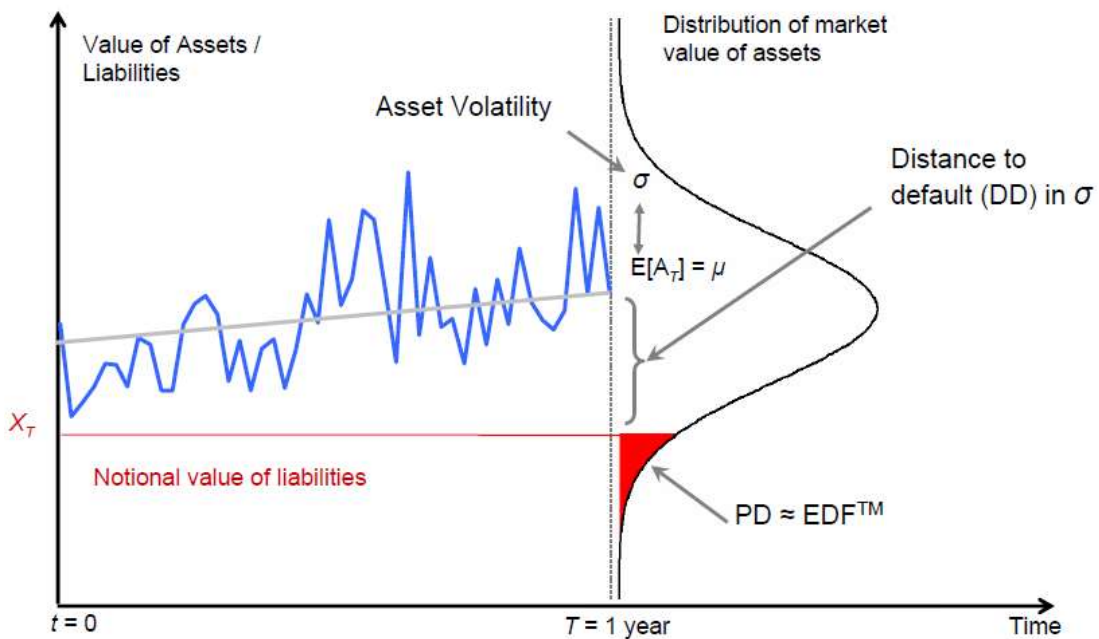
Value of Assets / Liabilities

Distribution of market value of assets

Asset Volatility

$\sigma$

Distance to default (DD) in $\sigma$

$E[A_T] = \mu$

$X_T$

Notional value of liabilities

PD ≈ EDF$^{TM}$

$t$ = 0

$T$ = 1 year

Time